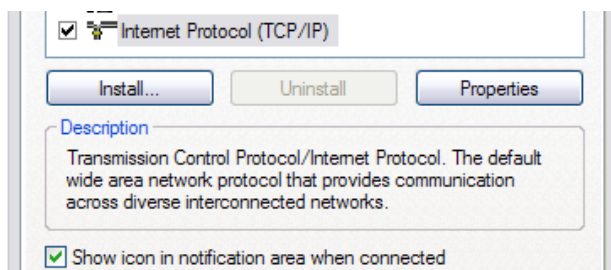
Internet Protocol (TCP/IP)

Install...

Uninstall

Properties

Description

Transmission Control Protocol/Internet Protocol. The default wide area network protocol that provides communication across diverse interconnected networks.

Show icon in notification area when connected